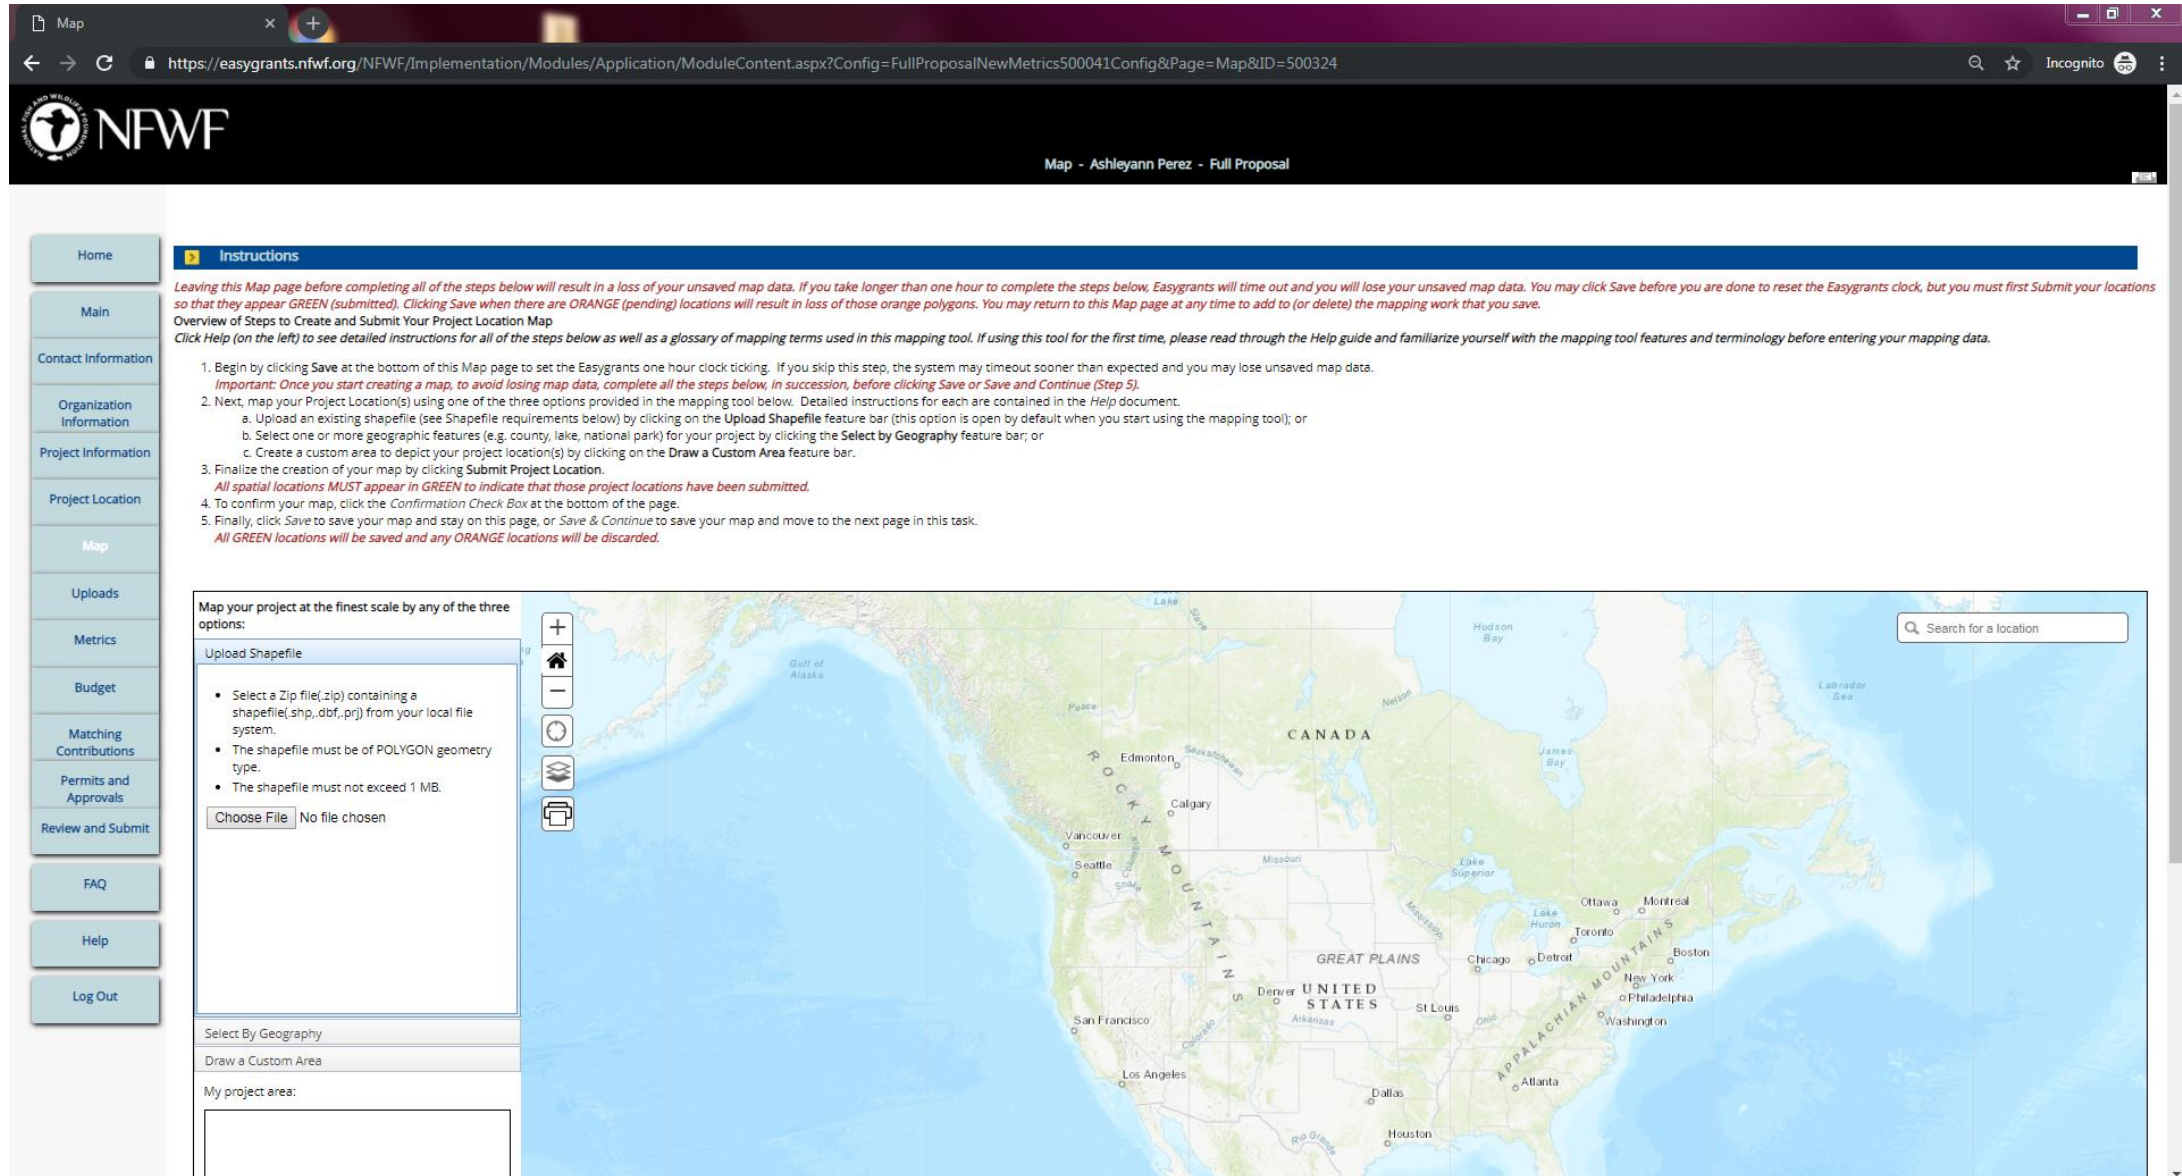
Map

https://easygrants.nfwf.org/NFWF/Implementation/Modules/Application/ModuleContent.aspx?Config=FullProposalNewMetrics500041Config&Page=Map&ID=500324

Incognito

NFWF

Map - Ashleyann Perez - Full Proposal

Home

Main

Contact Information

Organization Information

Project Information

Project Location

Map

Uploads

Metrics

Budget

Matching Contributions

Permits and Approvals

Review and Submit

FAQ

Help

Log Out

Instructions

Leaving this Map page before completing all of the steps below will result in a loss of your unsaved map data. If you take longer than one hour to complete the steps below, Easygrants will time out and you will lose your unsaved map data. You may click Save before you are done to reset the Easygrants clock, but you must first Submit your locations so that they appear GREEN (submitted). Clicking Save when there are ORANGE (pending) locations will result in loss of those orange polygons. You may return to this Map page at any time to add to (or delete) the mapping work that you save.

Overview of Steps to Create and Submit Your Project Location Map

Click Help (on the left) to see detailed instructions for all of the steps below as well as a glossary of mapping terms used in this mapping tool. If using this tool for the first time, please read through the Help guide and familiarize yourself with the mapping tool features and terminology before entering your mapping data.

1. Begin by clicking Save at the bottom of this Map page to set the Easygrants one hour clock ticking. If you skip this step, the system may timeout sooner than expected and you may lose unsaved map data.
Important: Once you start creating a map, to avoid losing map data, complete all the steps below, in succession, before clicking Save or Save and Continue (Step 5).
2. Next, map your Project Location(s) using one of the three options provided in the mapping tool below. Detailed instructions for each are contained in the Help document.
a. Upload an existing shapefile (see Shapefile requirements below) by clicking on the Upload Shapefile feature bar (this option is open by default when you start using the mapping tool); or
b. Select one or more geographic features (e.g. county, lake, national park) for your project by clicking the Select by Geography feature bar; or
c. Create a custom area to depict your project location(s) by clicking on the Draw a Custom Area feature bar.
3. Finalize the creation of your map by clicking Submit Project Location.
All spatial locations MUST appear in GREEN to indicate that those project locations have been submitted.
4. To confirm your map, click the Confirmation Check Box at the bottom of the page.
5. Finally, click Save to save your map and stay on this page, or Save & Continue to save your map and move to the next page in this task.
All GREEN locations will be saved and any ORANGE locations will be discarded.

Map your project at the finest scale by any of the three options:

Upload Shapefile

• Select a Zip file(.zip) containing a shapefile(.shp,.dbf,.prj) from your local file system.
• The shapefile must be of POLYGON geometry type.
• The shapefile must not exceed 1 MB.

Choose File No file chosen

Select By Geography

Draw a Custom Area

My project area:

Search for a location

Lake Slave Hudson Bay Gulf of Alaska Labrador Sea Peace Nelson CANADA Edmonton Saskatchewan James Bay ROCKY MOUNTAINS Calgary Vancouver Seattle Snake Missouri Lake Superior Ottawa Montreal Lake Huron Toronto Mississippi GREAT PLAINS Chicago Detroit Boston New York Philadelphia Denver UNITED STATES St Louis Arkansas Ohio Washington San Francisco Colorado APPALACHIAN MOUNTAINS Los Angeles Atlanta Dallas Rio Grande Houston